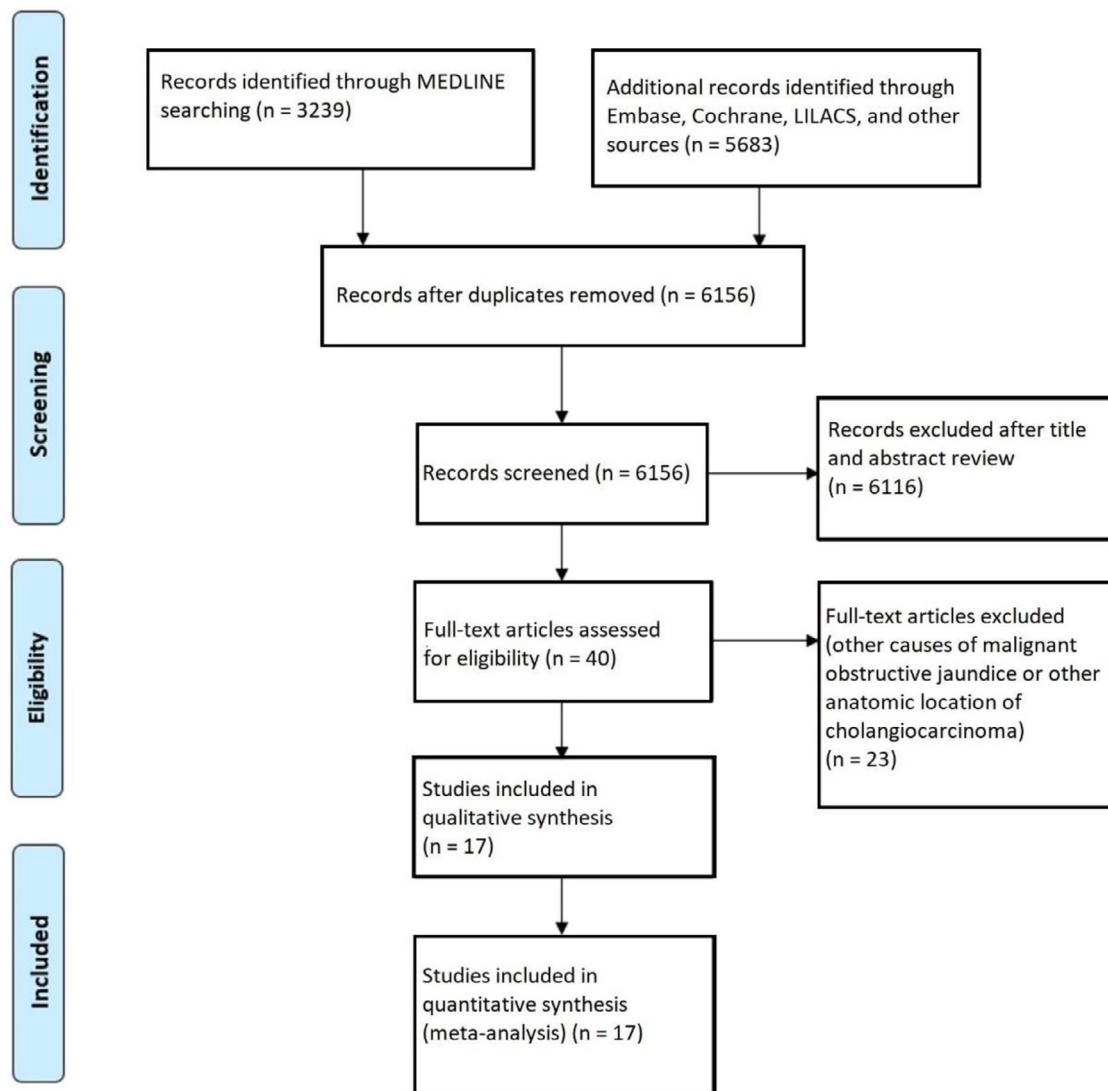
Identification

Records identified through MEDLINE searching (n = 3239)

Additional records identified through Embase, Cochrane, LILACS, and other sources (n = 5683)

Records after duplicates removed (n = 6156)

Screening

Records screened (n = 6156)

Records excluded after title and abstract review (n = 6116)

Eligibility

Full-text articles assessed for eligibility (n = 40)

Full-text articles excluded (other causes of malignant obstructive jaundice or other anatomic location of cholangiocarcinoma) (n = 23)

Studies included in qualitative synthesis (n = 17)

Included

Studies included in quantitative synthesis (meta-analysis) (n = 17)